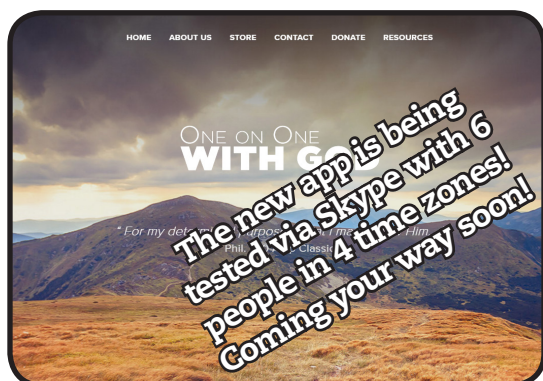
HOME ABOUT US STORE CONTACT DONATE RESOURCES

One on One
WITH GO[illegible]

" For my dete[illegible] purpose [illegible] I m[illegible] Him
Phil. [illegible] Classic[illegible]

The new app is being tested via Skype with 6 people in 4 time zones! Coming your way soon!